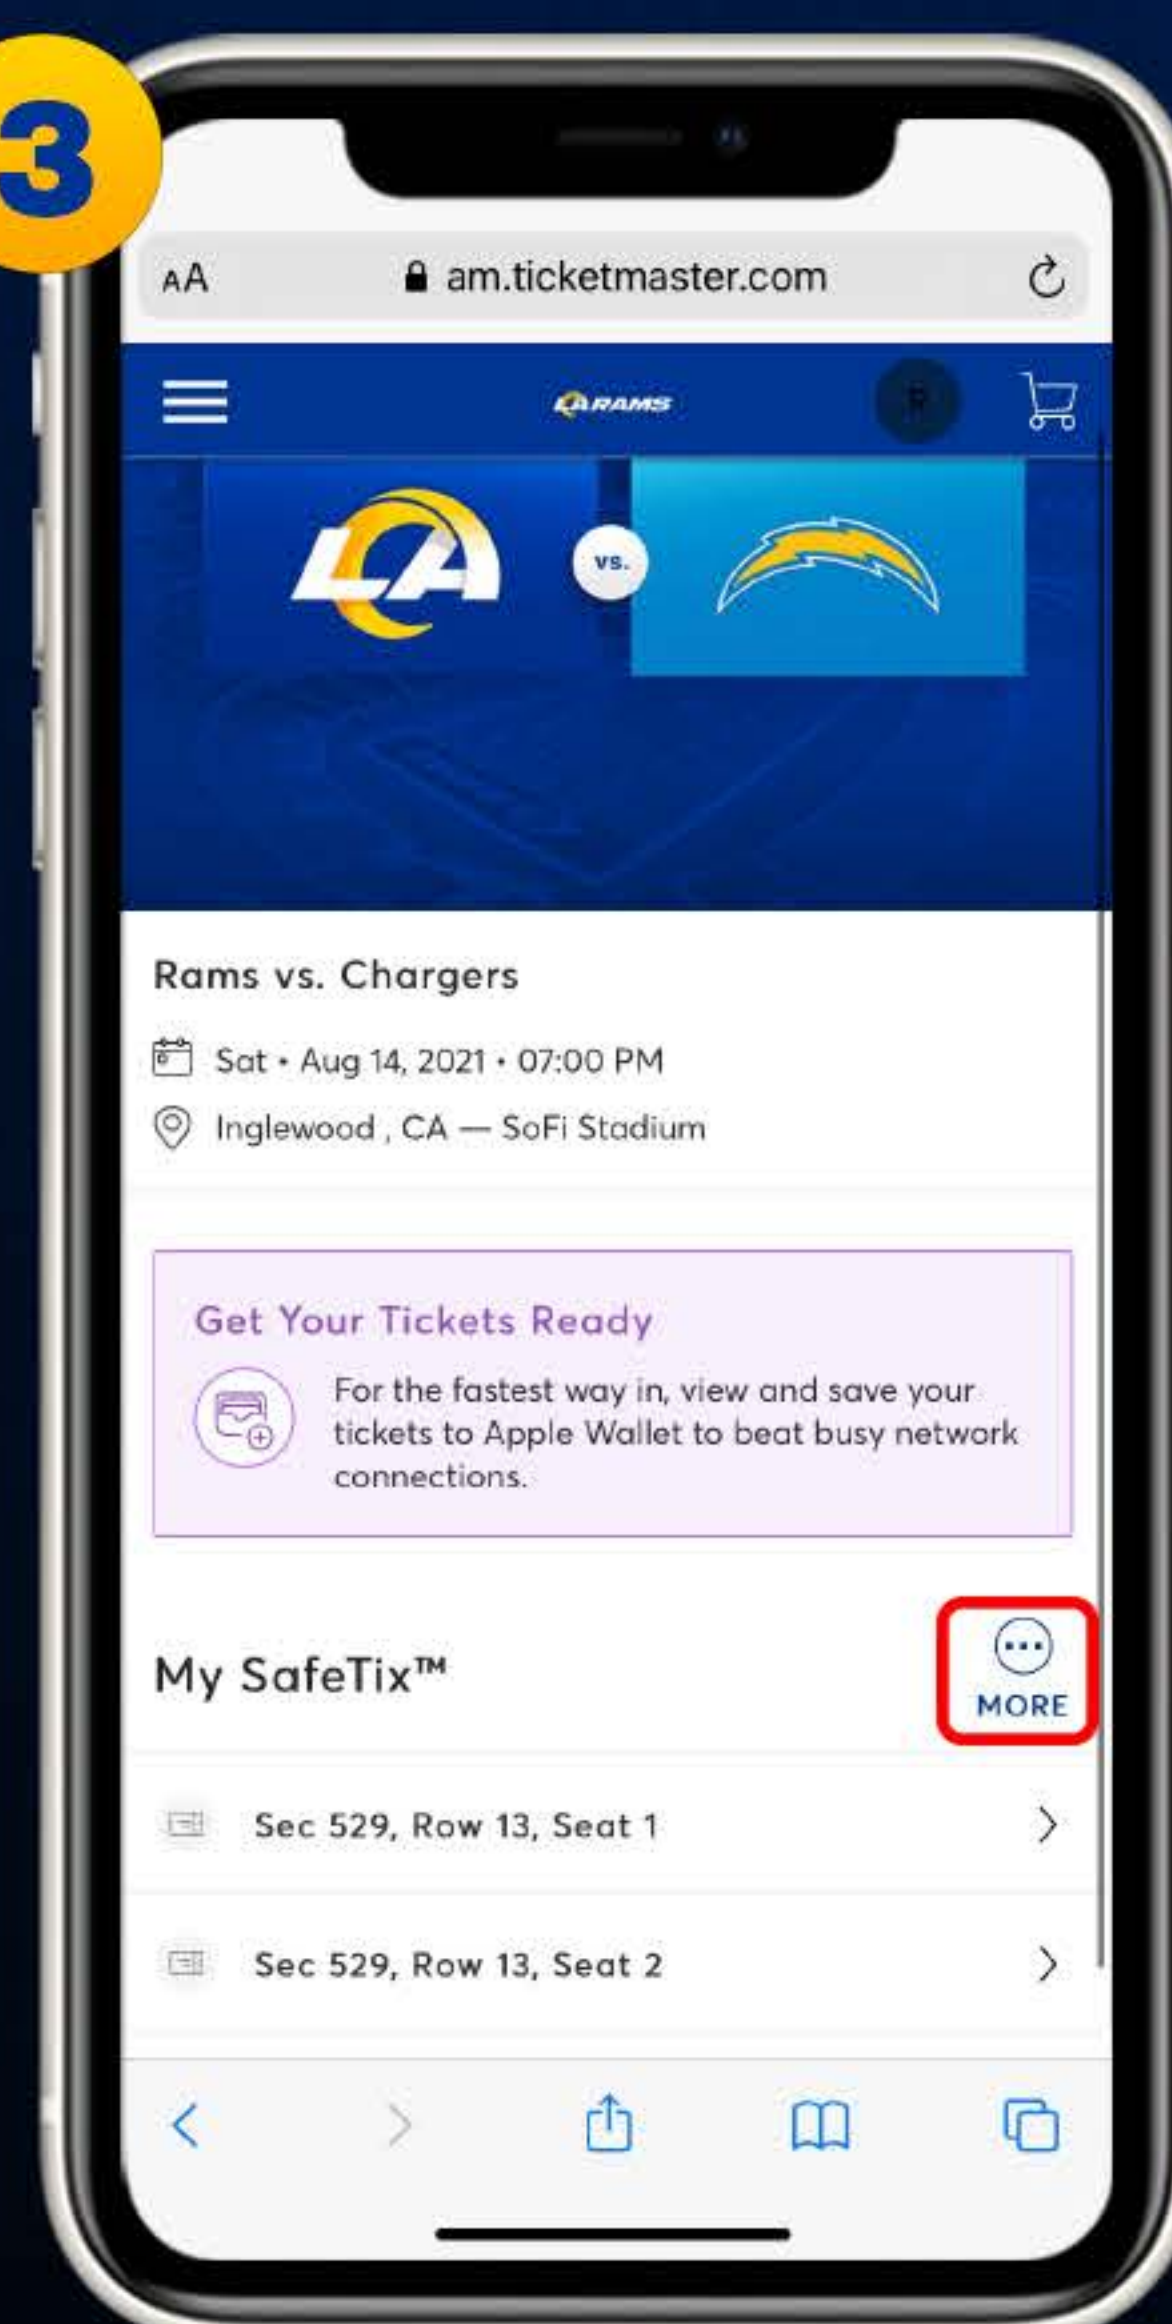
3

AA am.ticketmaster.com

LA RAMS

R

LA

VS.

Rams vs. Chargers

Sat • Aug 14, 2021 • 07:00 PM

Inglewood , CA — SoFi Stadium

Get Your Tickets Ready

For the fastest way in, view and save your tickets to Apple Wallet to beat busy network connections.

My SafeTix™

MORE

Sec 529, Row 13, Seat 1

Sec 529, Row 13, Seat 2